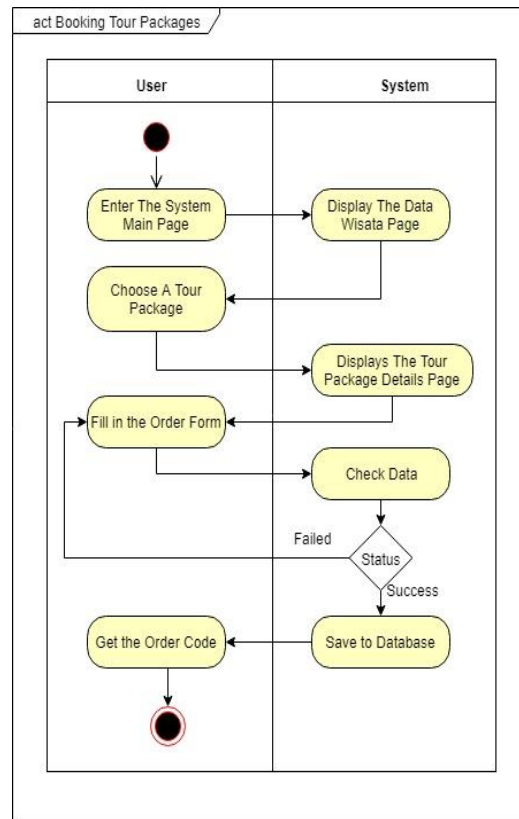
act Booking Tour Packages

User

System

Enter The System Main Page

Display The Data Wisata Page

Choose A Tour Package

Displays The Tour Package Details Page

Fill in the Order Form

Check Data

Failed

Status

Success

Get the Order Code

Save to Database